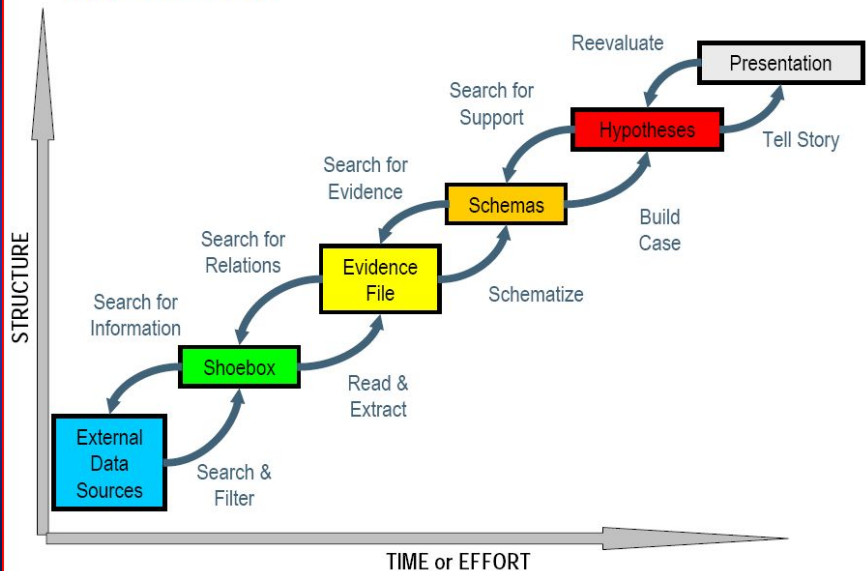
STRUCTURE

Reevaluate

Presentation

Search for Support

Hypotheses

Tell Story

Search for Evidence

Schemas

Build Case

Search for Relations

Evidence File

Schematize

Search for Information

Shoebox

Read & Extract

External Data Sources

Search & Filter

TIME or EFFORT